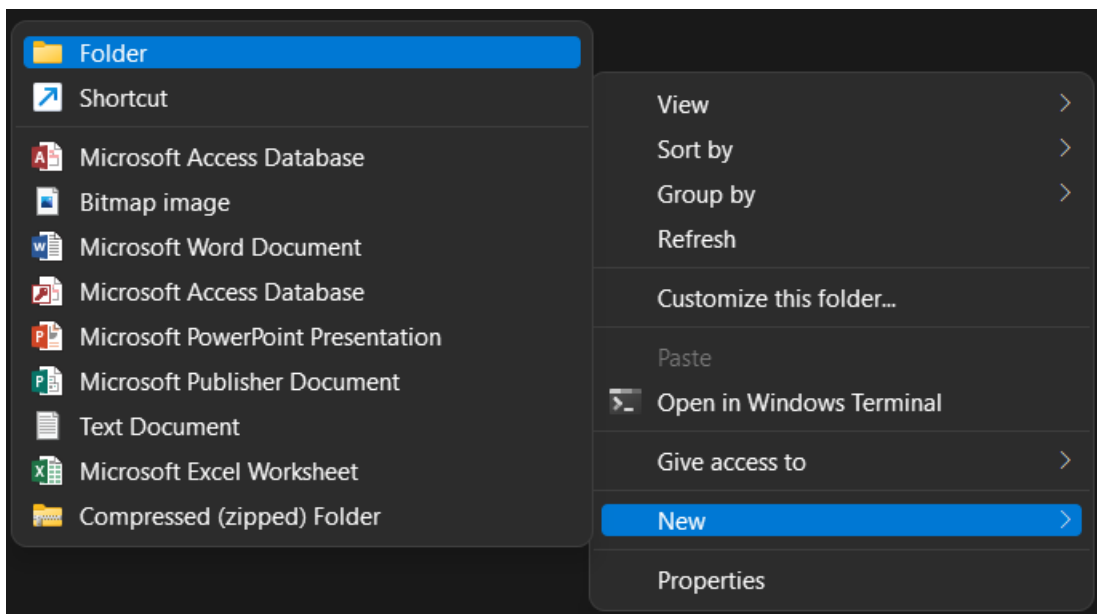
Folder
Shortcut
Microsoft Access Database
Bitmap image
Microsoft Word Document
Microsoft Access Database
Microsoft PowerPoint Presentation
Microsoft Publisher Document
Text Document
Microsoft Excel Worksheet
Compressed (zipped) Folder

View
Sort by
Group by
Refresh
Customize this folder...
Paste
Open in Windows Terminal
Give access to
New
Properties